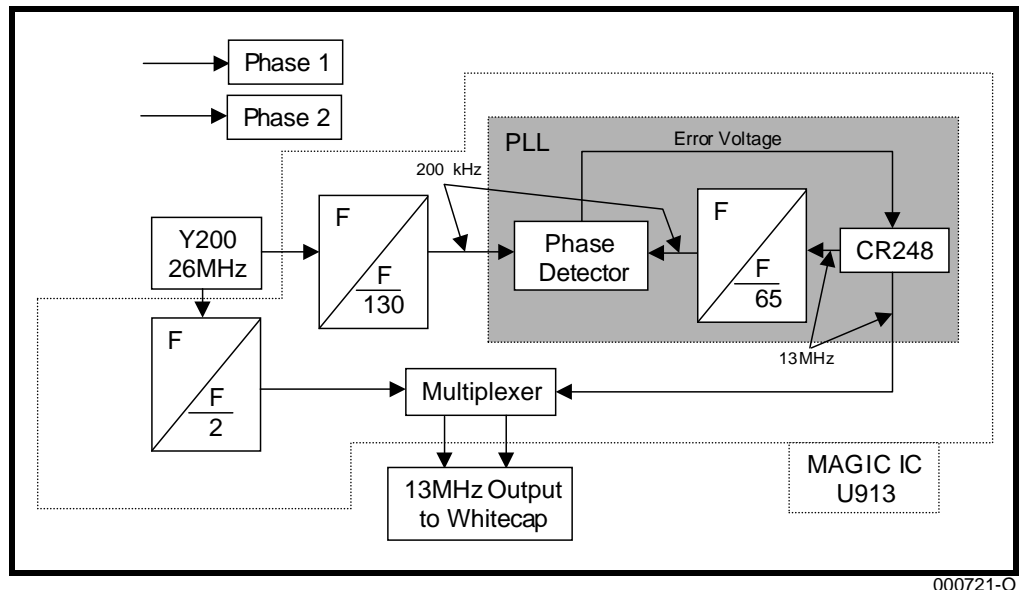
Phase 1

Phase 2

PLL

Error Voltage

200 kHz

Y200
26MHz

F
$\frac{F}{130}$

Phase Detector

F
$\frac{F}{65}$

CR248

13MHz

F
$\frac{F}{2}$

Multiplexer

13MHz Output to Whitecap

MAGIC IC
U913

000721-O